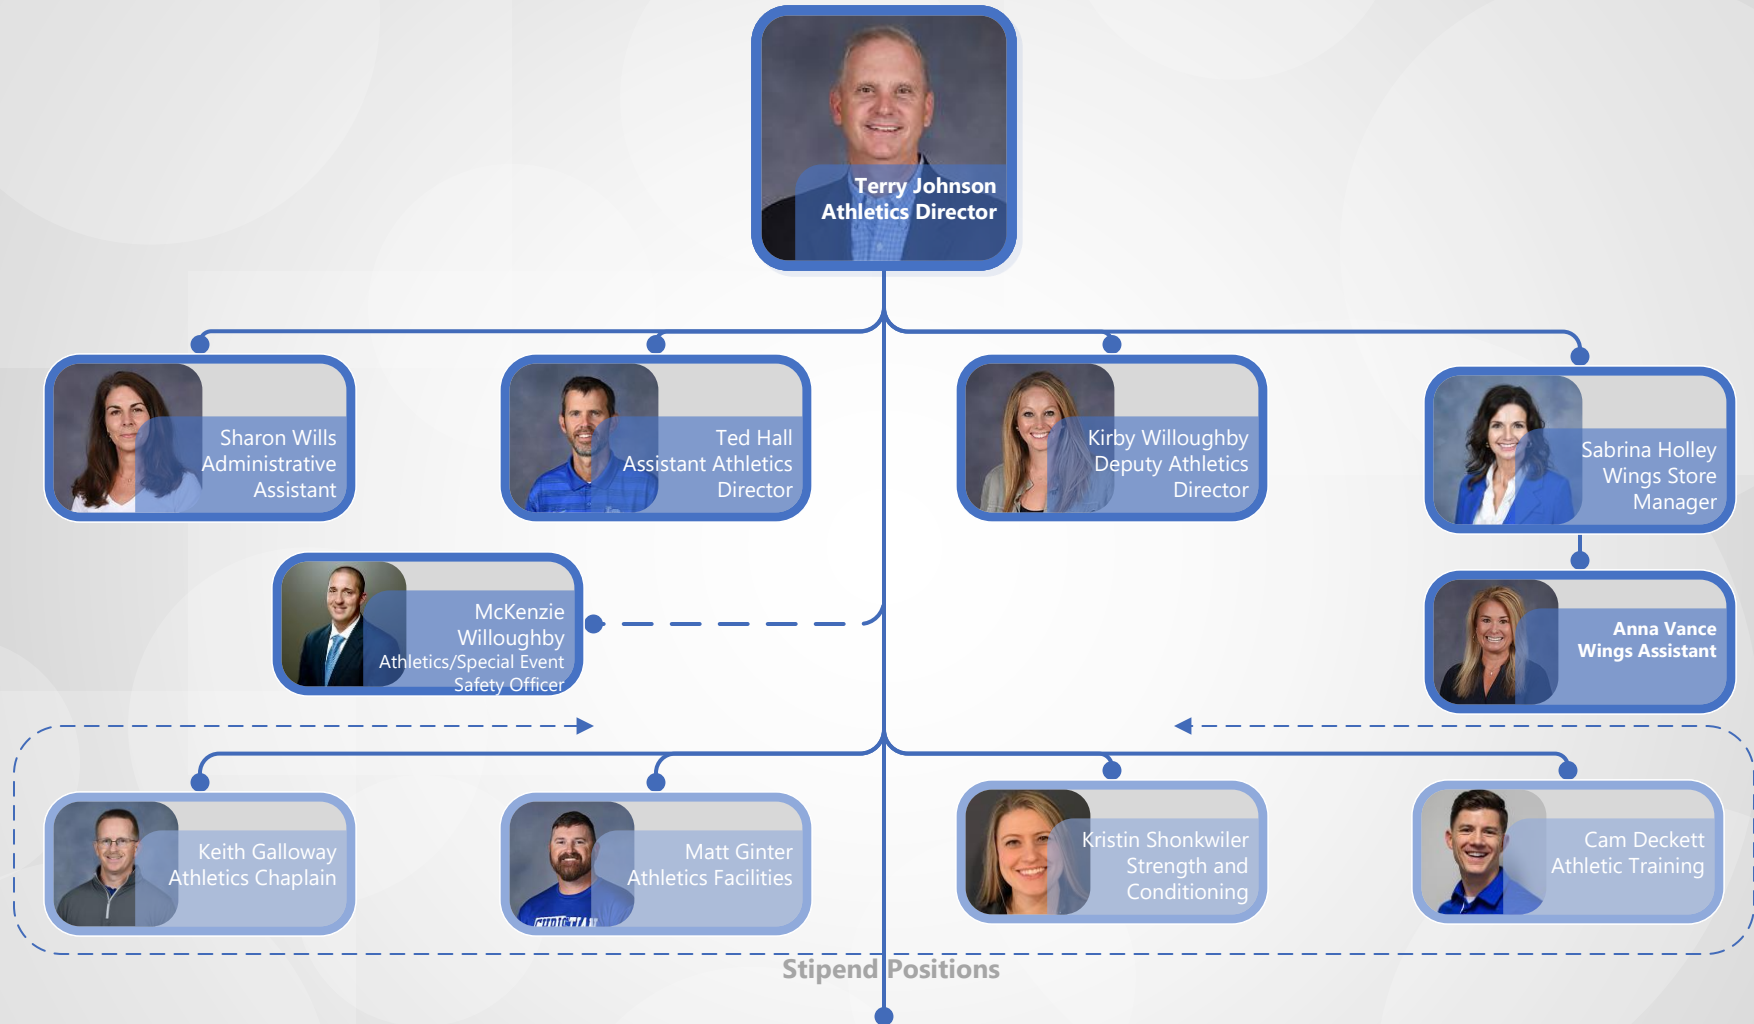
Terry Johnson
Athletics Director

Sharon Wills
Administrative Assistant

Ted Hall
Assistant Athletics Director

Kirby Willoughby
Deputy Athletics Director

Sabrina Holley
Wings Store Manager

McKenzie Willoughby
Athletics/Special Event Safety Officer

Anna Vance
Wings Assistant

Keith Galloway
Athletics Chaplain

Matt Ginter
Athletics Facilities

Kristin Shonkwiler
Strength and Conditioning

Cam Deckett
Athletic Training

Stipend Positions